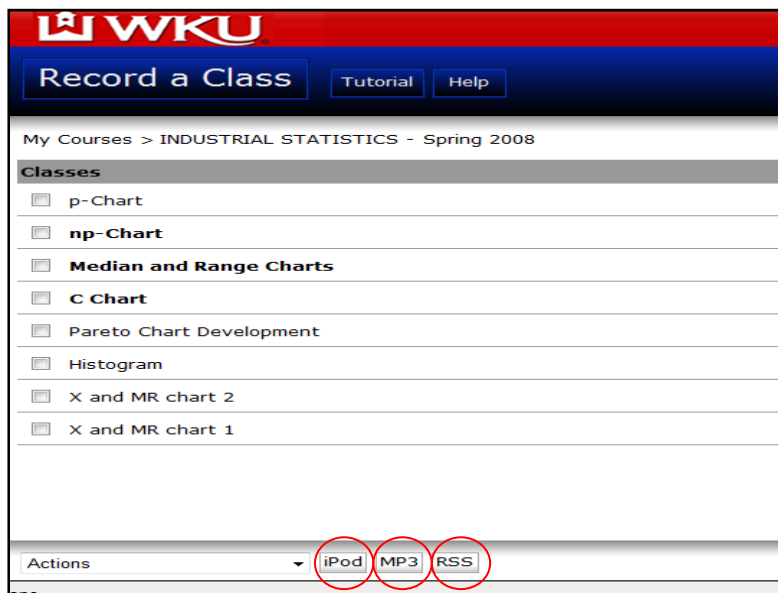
WKU

Record a Class

Tutorial

Help

My Courses > INDUSTRIAL STATISTICS - Spring 2008

Classes

p-Chart

np-Chart

Median and Range Charts

C Chart

Pareto Chart Development

Histogram

X and MR chart 2

X and MR chart 1

Actions

iPod

MP3

RSS